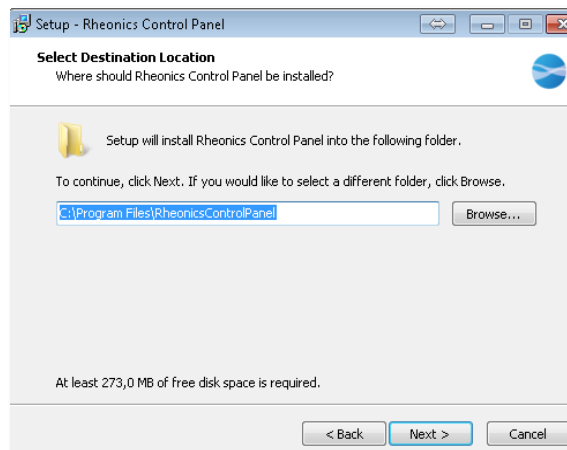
Setup - Rheonics Control Panel

Select Destination Location
Where should Rheonics Control Panel be installed?

Setup will install Rheonics Control Panel into the following folder.

To continue, click Next. If you would like to select a different folder, click Browse.

C:\Program Files\RheonicsControlPanel

Browse...

At least 273,0 MB of free disk space is required.

< Back

Next >

Cancel